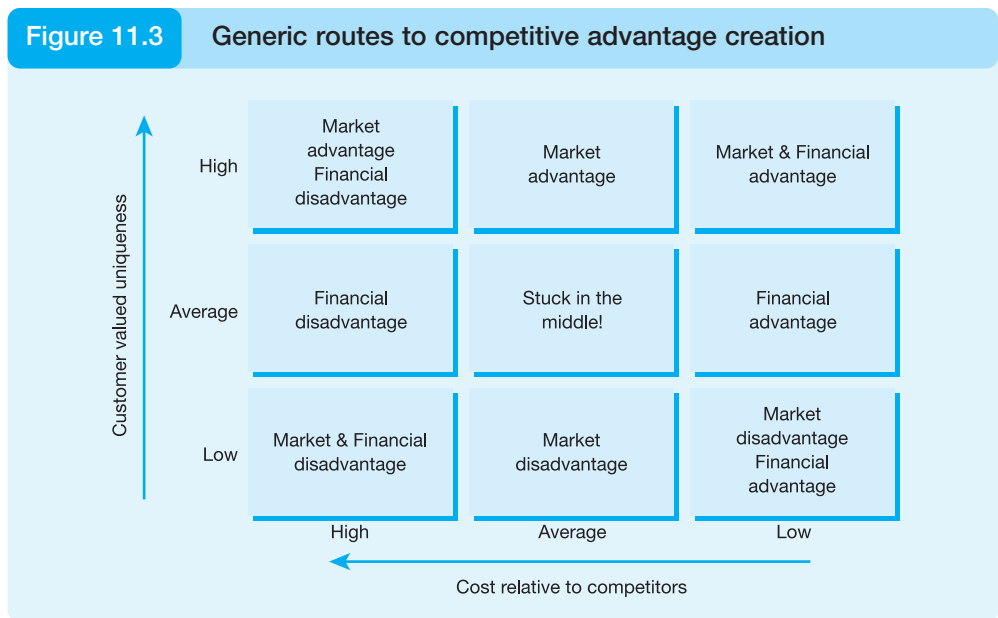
Figure 11.3 Generic routes to competitive advantage creation

Customer valued uniqueness

| | High | Average | Low |
|---|---|---|---|
| High | Market advantage Financial disadvantage | Market advantage | Market & Financial advantage |
| Average | Financial disadvantage | Stuck in the middle! | Financial advantage |
| Low | Market & Financial disadvantage | Market disadvantage | Market disadvantage Financial advantage |

Cost relative to competitors